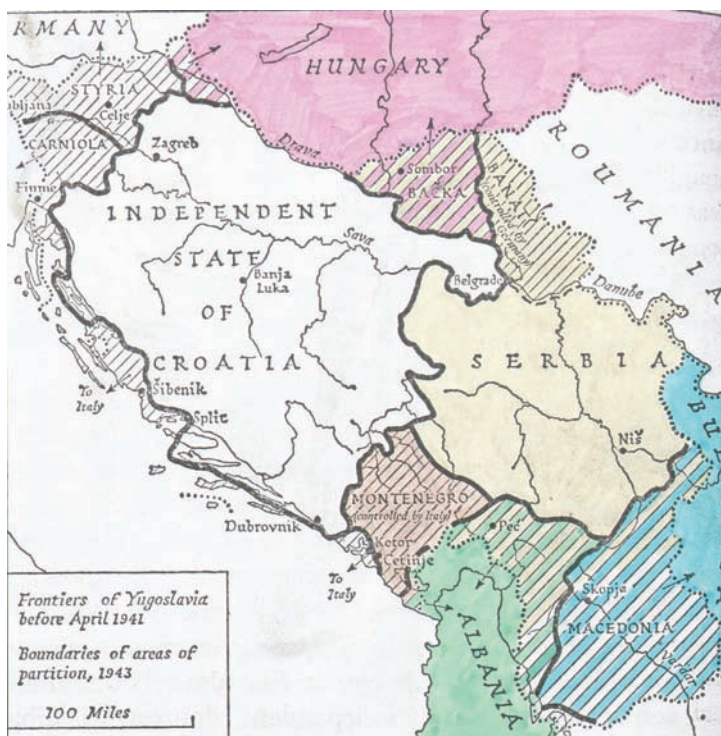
RMANY
HUNGARY
STYRIA
ubljana
Celje
CARNIOLA
Zagreb
Drava
Sombor
BAČKA
BANAT
(controlled by Germany)
ROUMANIA
Fiume
INDEPENDENT
STATE
OF
CROATIA
Sava
Banja Luka
Belgrade
Danube
SERBIA
To Italy
Šibenik
Split
Niš
BU
MONTENEGRO
(controlled by Italy)
Dubrovnik
Peć
Kotor
Cetinje
To Italy
ALBANIA
Skopje
MACEDONIA
Vardar
Frontiers of Yugoslavia before April 1941
Boundaries of areas of partition, 1943
100 Miles